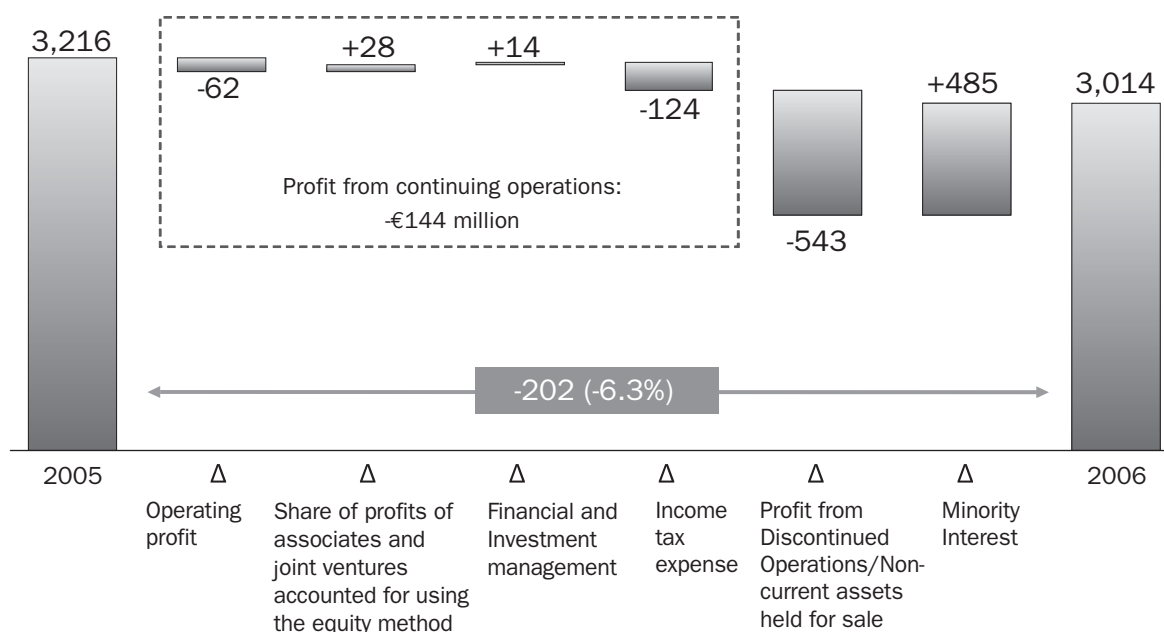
3,216

-62

+28

+14

-124

Profit from continuing operations:
-€144 million

-543

+485

3,014

-202 (-6.3%)

2005

Δ
Operating profit

Δ
Share of profits of associates and joint ventures accounted for using the equity method

Δ
Financial and Investment management

Δ
Income tax expense

Δ
Profit from Discontinued Operations/Non-current assets held for sale

Δ
Minority Interest

2006